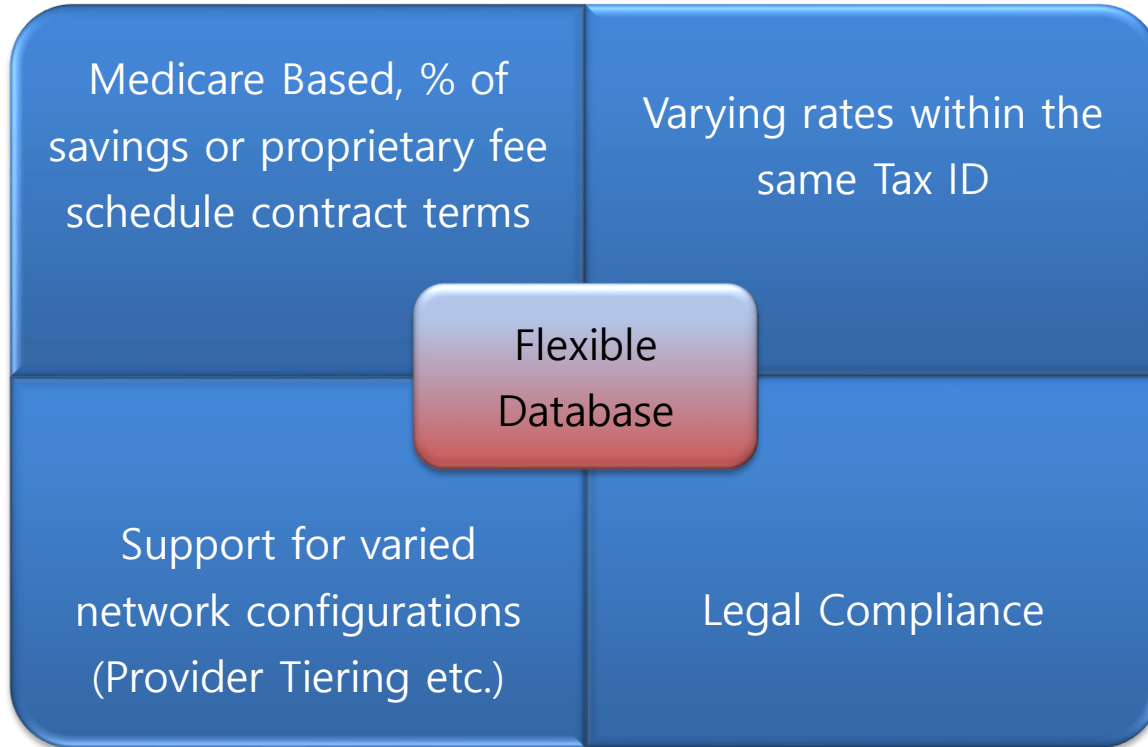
Medicare Based, % of savings or proprietary fee schedule contract terms

Varying rates within the same Tax ID

Flexible Database

Support for varied network configurations (Provider Tiering etc.)

Legal Compliance